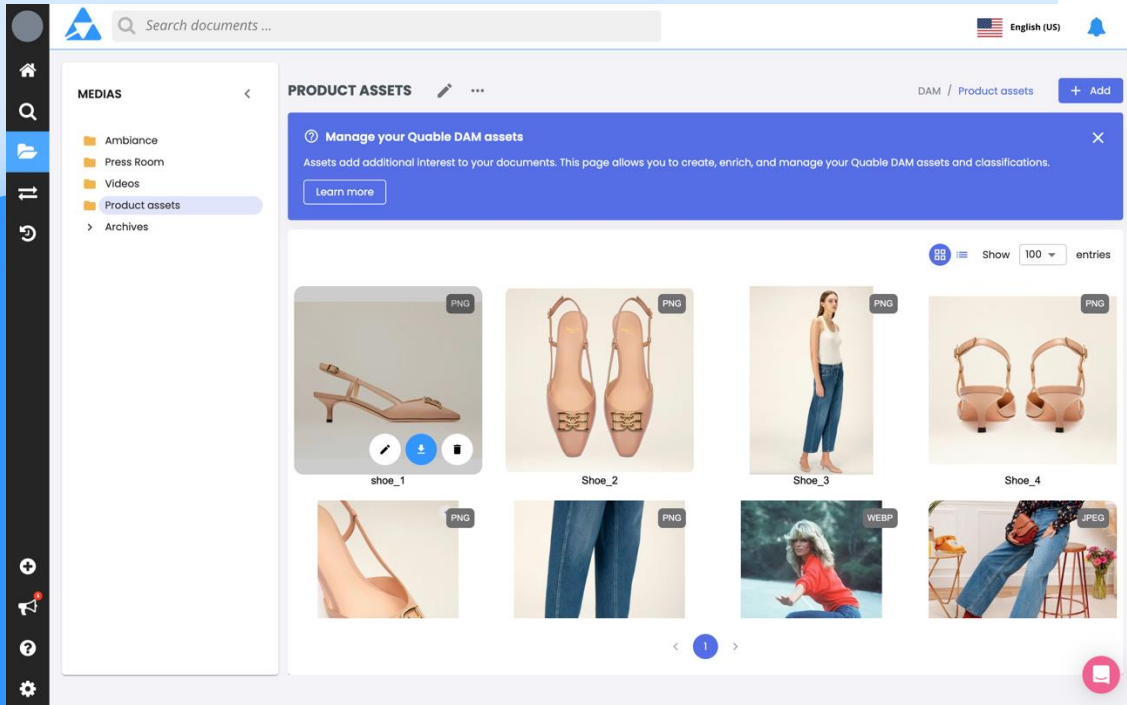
Search documents ...

English (US)

MEDIAS

Ambiance
Press Room
Videos
Product assets
Archives

PRODUCT ASSETS

DAM / Product assets

+ Add

Manage your Quable DAM assets

Assets add additional interest to your documents. This page allows you to create, enrich, and manage your Quable DAM assets and classifications.

Learn more

Show 100 entries

PNG
shoe_1

PNG
Shoe_2

PNG
Shoe_3

PNG
Shoe_4

PNG

PNG

WEBP

JPEG

1